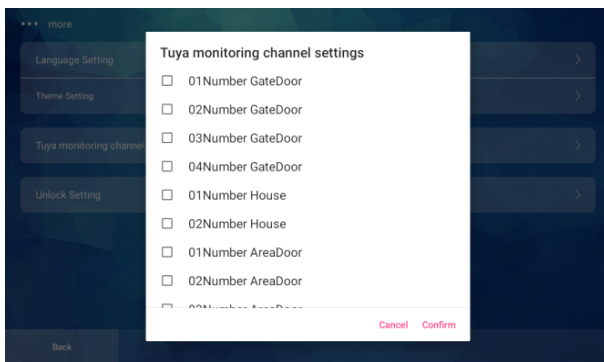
••• more

Language Setting

Theme Setting

Tuya monitoring channel

Unlock Setting

Back

Tuya monitoring channel settings

01Number GateDoor

02Number GateDoor

03Number GateDoor

04Number GateDoor

01Number House

02Number House

01Number AreaDoor

02Number AreaDoor

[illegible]

Cancel Confirm